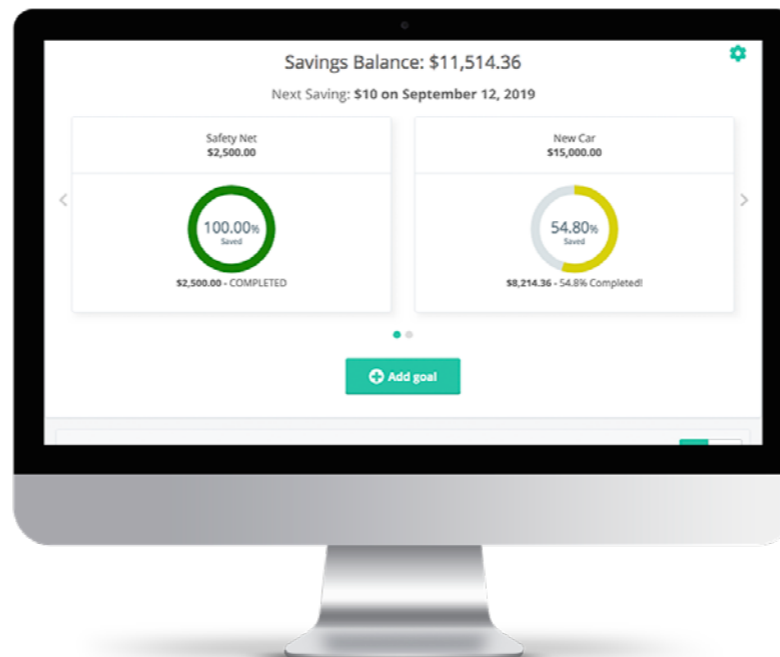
Savings Balance: $11,514.36

Next Saving: $10 on September 12, 2019

Safety Net
$2,500.00

100.00%
Saved

$2,500.00 - COMPLETED

New Car
$15,000.00

54.80%
Saved

$8,214.36 - 54.8% Completed!

Add goal